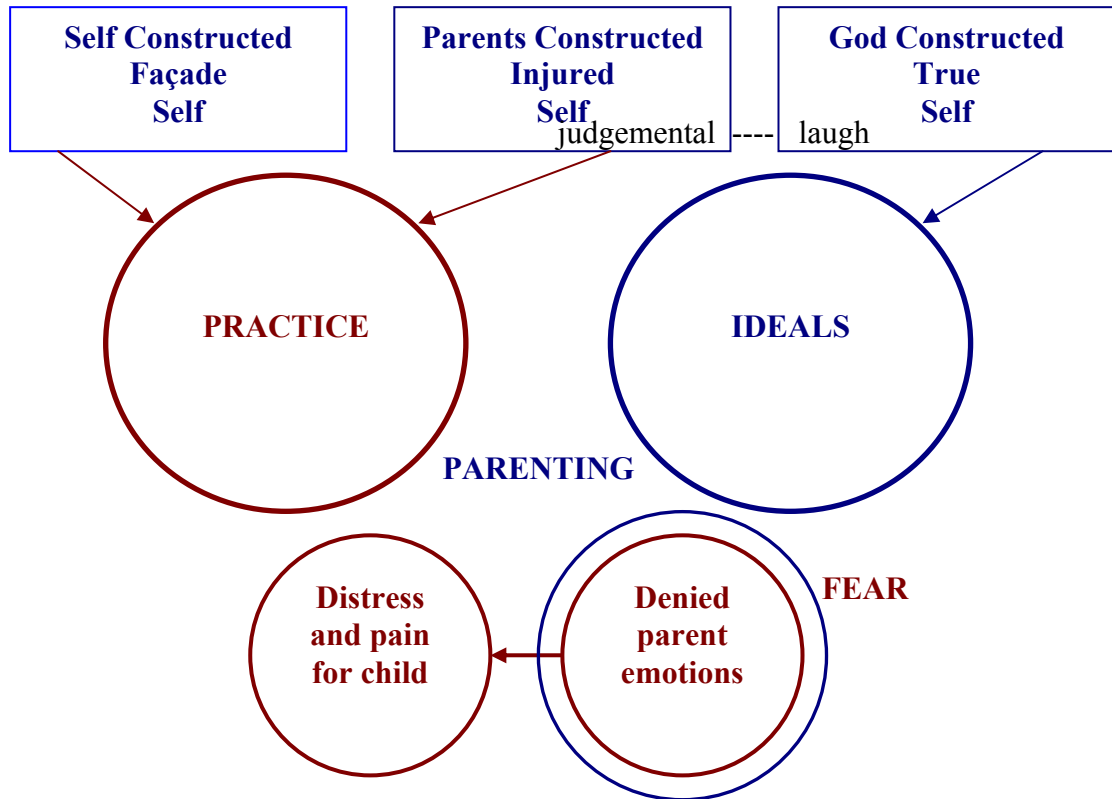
Self Constructed Façade Self

Parents Constructed Injured Self

God Constructed True Self

judgemental ---- laugh

PRACTICE

IDEALS

PARENTING

Distress and pain for child

Denied parent emotions

FEAR